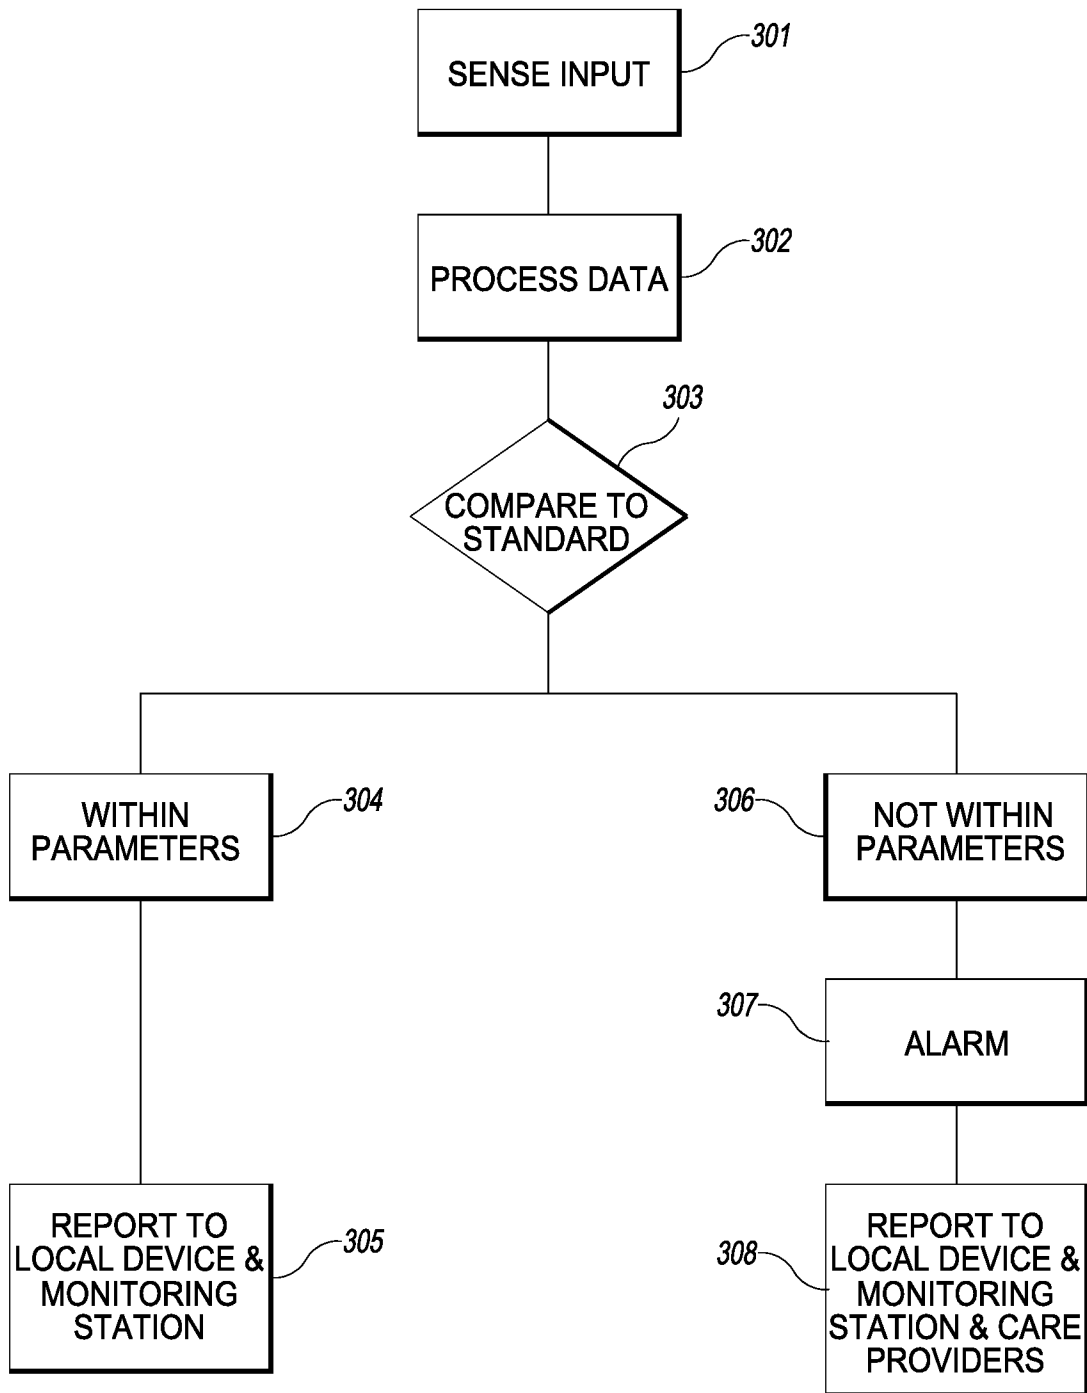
SENSE INPUT
301

PROCESS DATA
302

303
COMPARE TO STANDARD

WITHIN PARAMETERS
304

306
NOT WITHIN PARAMETERS

307
ALARM

REPORT TO LOCAL DEVICE & MONITORING STATION
305

308
REPORT TO LOCAL DEVICE & MONITORING STATION & CARE PROVIDERS